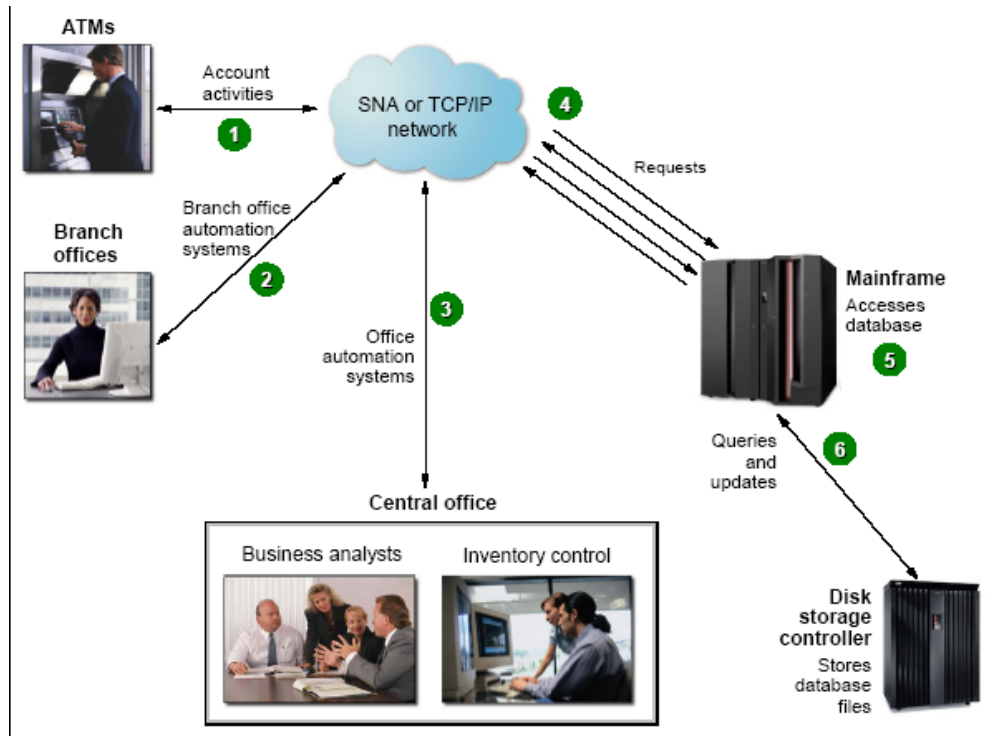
ATMs

Account activities

1

SNA or TCP/IP network

4

Requests

Branch offices

Branch office automation systems

2

3

Office automation systems

Mainframe

Accesses database

5

Queries and updates

6

Central office

Business analysts

Inventory control

Disk storage controller

Stores database files